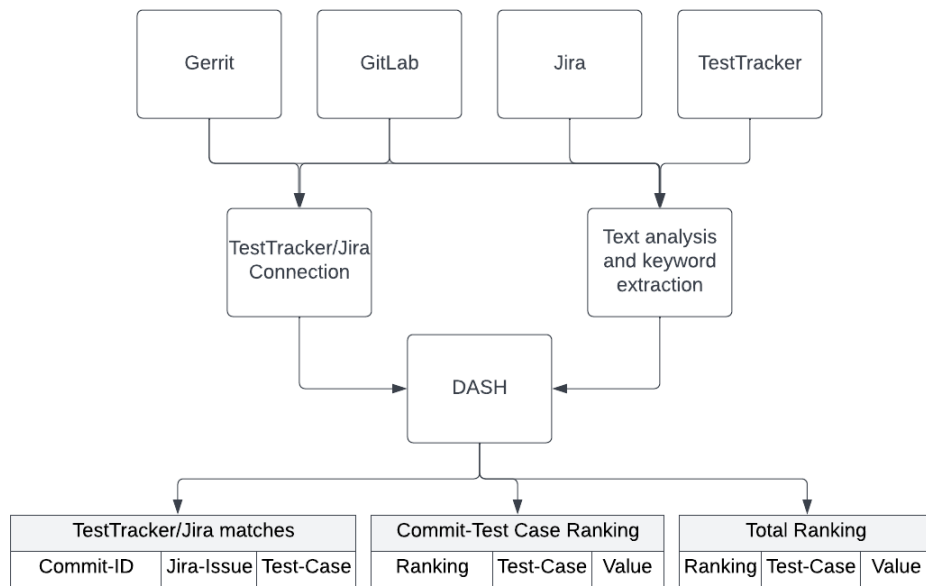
Gerrit

GitLab

Jira

TestTracker

TestTracker/Jira Connection

Text analysis and keyword extraction

DASH

| TestTracker/Jira matches | | |
|---|---|---|
| Commit-ID | Jira-Issue | Test-Case |

| Commit-Test Case Ranking | | |
|---|---|---|
| Ranking | Test-Case | Value |

| Total Ranking | | |
|---|---|---|
| Ranking | Test-Case | Value |